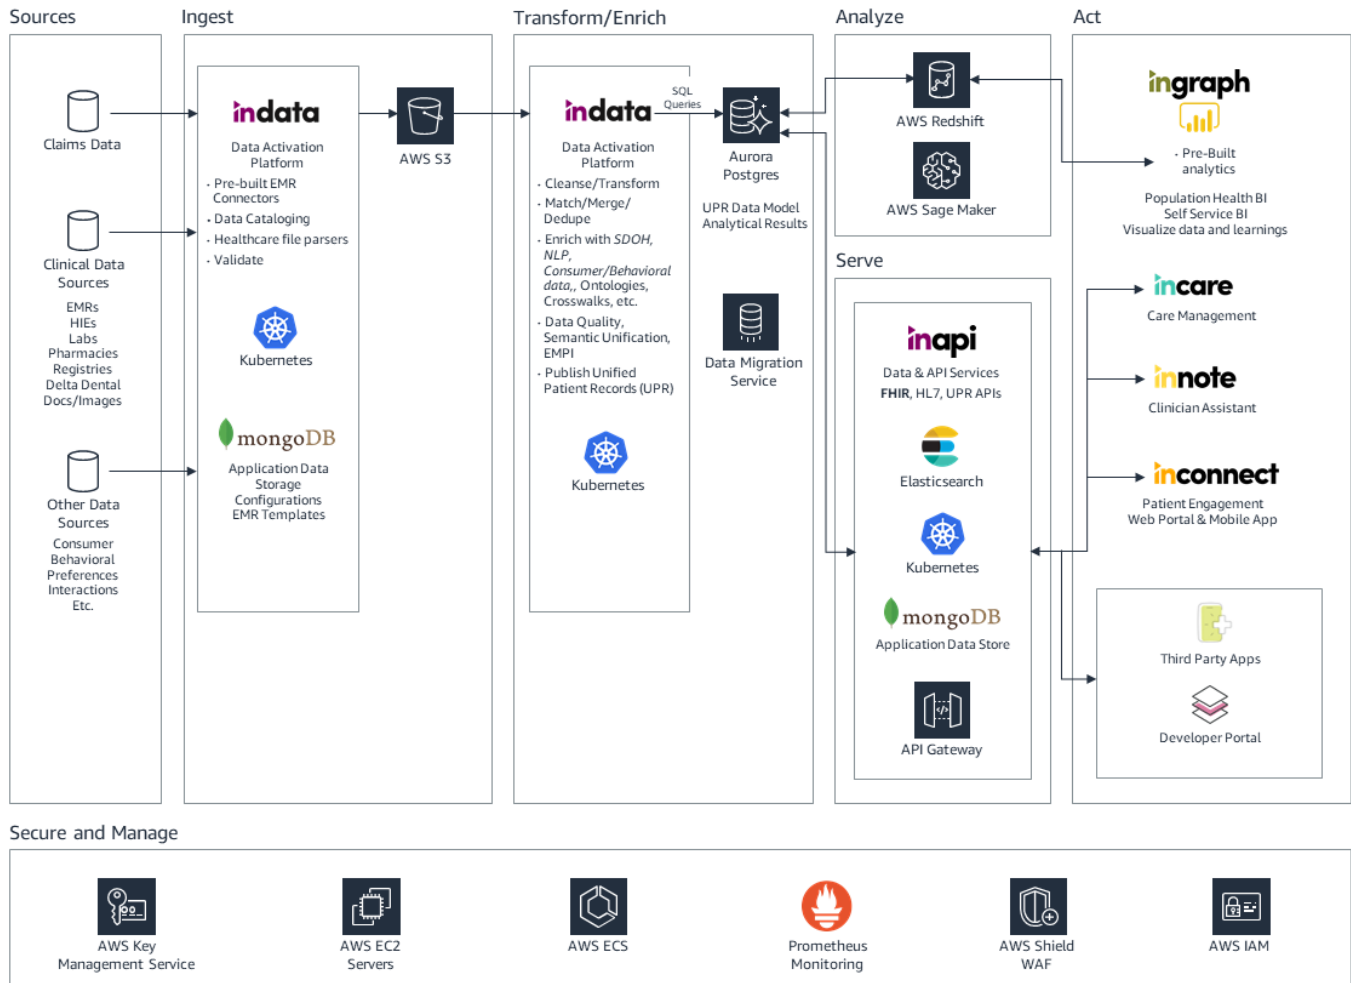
Sources

Claims Data

Clinical Data Sources
EMRs
HIEs
Labs
Pharmacies
Registries
Delta Dental
Docs/Images

Other Data Sources
Consumer
Behavioral
Preferences
Interactions
Etc.

Ingest

indata
Data Activation Platform
· Pre-built EMR Connectors
· Data Cataloging
· Healthcare file parsers
· Validate

Kubernetes

mongoDB
Application Data Storage
Configurations
EMR Templates

AWS S3

Transform/Enrich

indata
Data Activation Platform
· Cleanse/Transform
· Match/Merge/ Dedupe
· Enrich with SDOH, NLP, Consumer/Behavioral data,, Ontologies, Crosswalks, etc.
· Data Quality, Semantic Unification, EMPI
· Publish Unified Patient Records (UPR)

Kubernetes

SQL Queries

Aurora Postgres

UPR Data Model
Analytical Results

Data Migration Service

Analyze

AWS Redshift

AWS Sage Maker

Serve

inapi
Data & API Services
FHIR, HL7, UPR APIs

Elasticsearch

Kubernetes

mongoDB
Application Data Store

API Gateway

Act

ingraph
· Pre-Built analytics
Population Health BI
Self Service BI
Visualize data and learnings

incare
Care Management

innote
Clinician Assistant

inconnect
Patient Engagement
Web Portal & Mobile App

Third Party Apps

Developer Portal

Secure and Manage

AWS Key Management Service

AWS EC2 Servers

AWS ECS

Prometheus Monitoring

AWS Shield WAF

AWS IAM